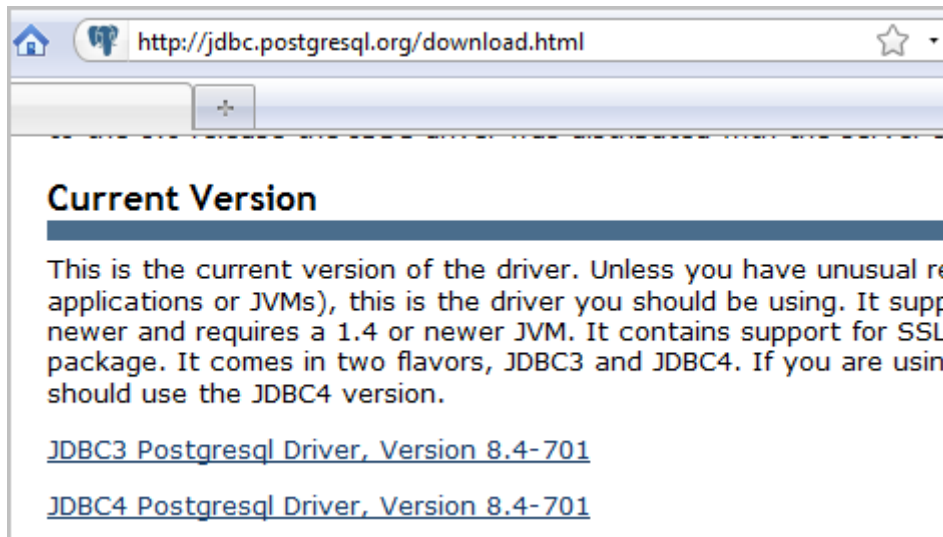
http://jdbc.postgresql.org/download.html

+

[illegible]

Current Version

This is the current version of the driver. Unless you have unusual re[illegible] applications or JVMs), this is the driver you should be using. It supp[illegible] newer and requires a 1.4 or newer JVM. It contains support for SSL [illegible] package. It comes in two flavors, JDBC3 and JDBC4. If you are usin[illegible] should use the JDBC4 version.

JDBC3 Postgresql Driver, Version 8.4-701

JDBC4 Postgresql Driver, Version 8.4-701